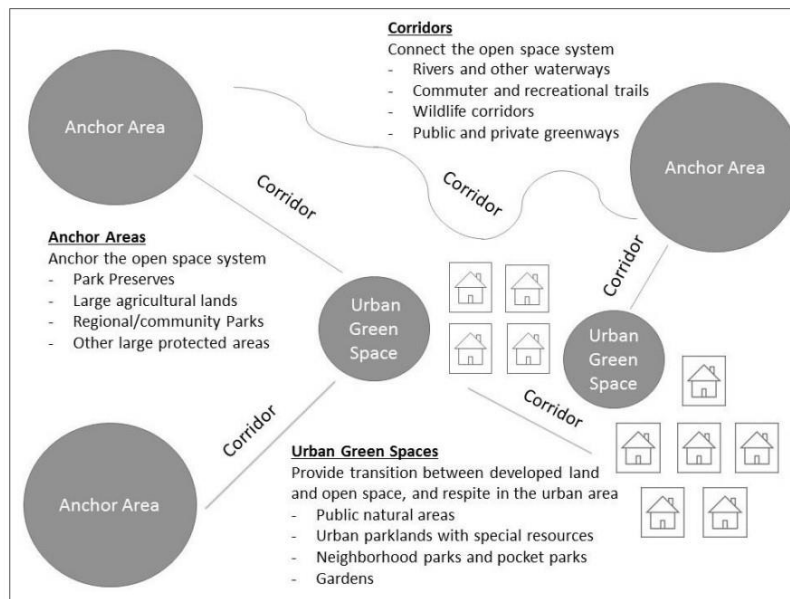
Corridors
Connect the open space system
- Rivers and other waterways
- Commuter and recreational trails
- Wildlife corridors
- Public and private greenways

Anchor Area

Anchor Area

Corridor

Corridor

Corridor

Anchor Areas
Anchor the open space system
- Park Preserves
- Large agricultural lands
- Regional/community Parks
- Other large protected areas

Urban Green Space

Urban Green Space

Corridor

Corridor

Anchor Area

Urban Green Spaces
Provide transition between developed land and open space, and respite in the urban area
- Public natural areas
- Urban parklands with special resources
- Neighborhood parks and pocket parks
- Gardens